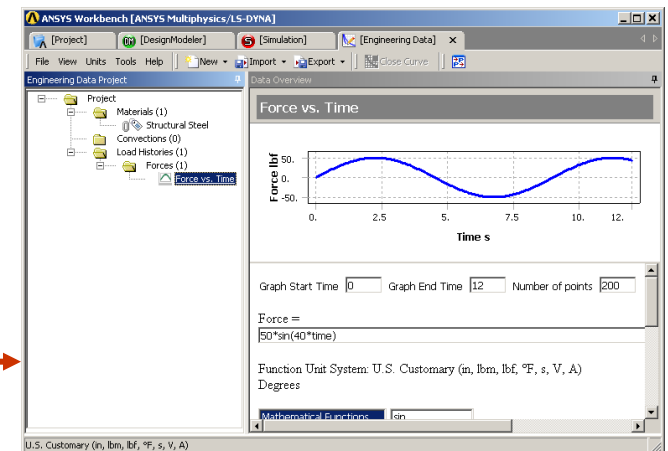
ANSYS Workbench [ANSYS Multiphysics/LS-DYNA]

[Project] [DesignModeler] [Simulation] [Engineering Data] ×

File View Units Tools Help New Import Export Close Curve

Engineering Data Project

Project
Materials (1)
Structural Steel
Convections (0)
Load Histories (1)
Forces (1)
Force vs. Time

Data Overview

Force vs. Time

Force lbf
50.
0.
-50.
0. 2.5 5. 7.5 10. 12.
Time s

Graph Start Time 0 Graph End Time 12 Number of points 200

Force =
50*sin(40*time)

Function Unit System: U.S. Customary (in, lbm, lbf, °F, s, V, A)
Degrees

Mathematical Functions sin

U.S. Customary (in, lbm, lbf, °F, s, V, A)